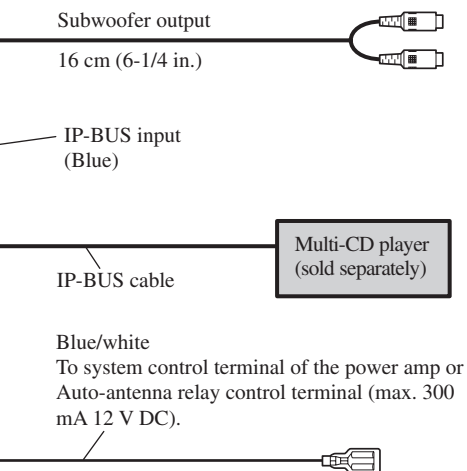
Subwoofer output

16 cm (6-1/4 in.)

IP-BUS input (Blue)

Multi-CD player (sold separately)

IP-BUS cable

Blue/white
To system control terminal of the power amp or Auto-antenna relay control terminal (max. 300 mA 12 V DC).